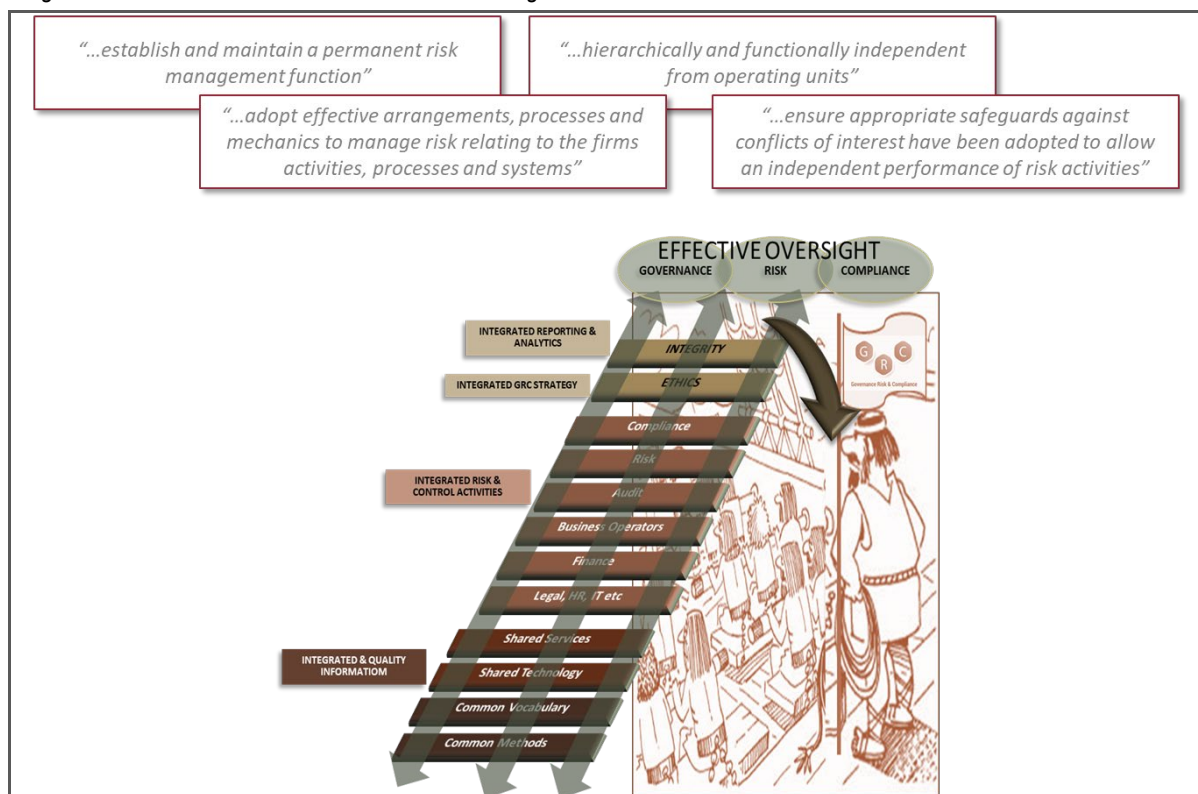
"...establish and maintain a permanent risk management function"

"...hierarchically and functionally independent from operating units"

"...adopt effective arrangements, processes and mechanics to manage risk relating to the firms activities, processes and systems"

"...ensure appropriate safeguards against conflicts of interest have been adopted to allow an independent performance of risk activities"

EFFECTIVE OVERSIGHT

GOVERNANCE

RISK

COMPLIANCE

G R C

Governance Risk & Compliance

INTEGRATED REPORTING & ANALYTICS

INTEGRITY

INTEGRATED GRC STRATEGY

ETHICS

Compliance

Risk

INTEGRATED RISK & CONTROL ACTIVITIES

Audit

Business Operators

Finance

Legal, HR, IT etc

Shared Services

INTEGRATED & QUALITY INFORMATIOM

Shared Technology

Common Vocabulary

Common Methods